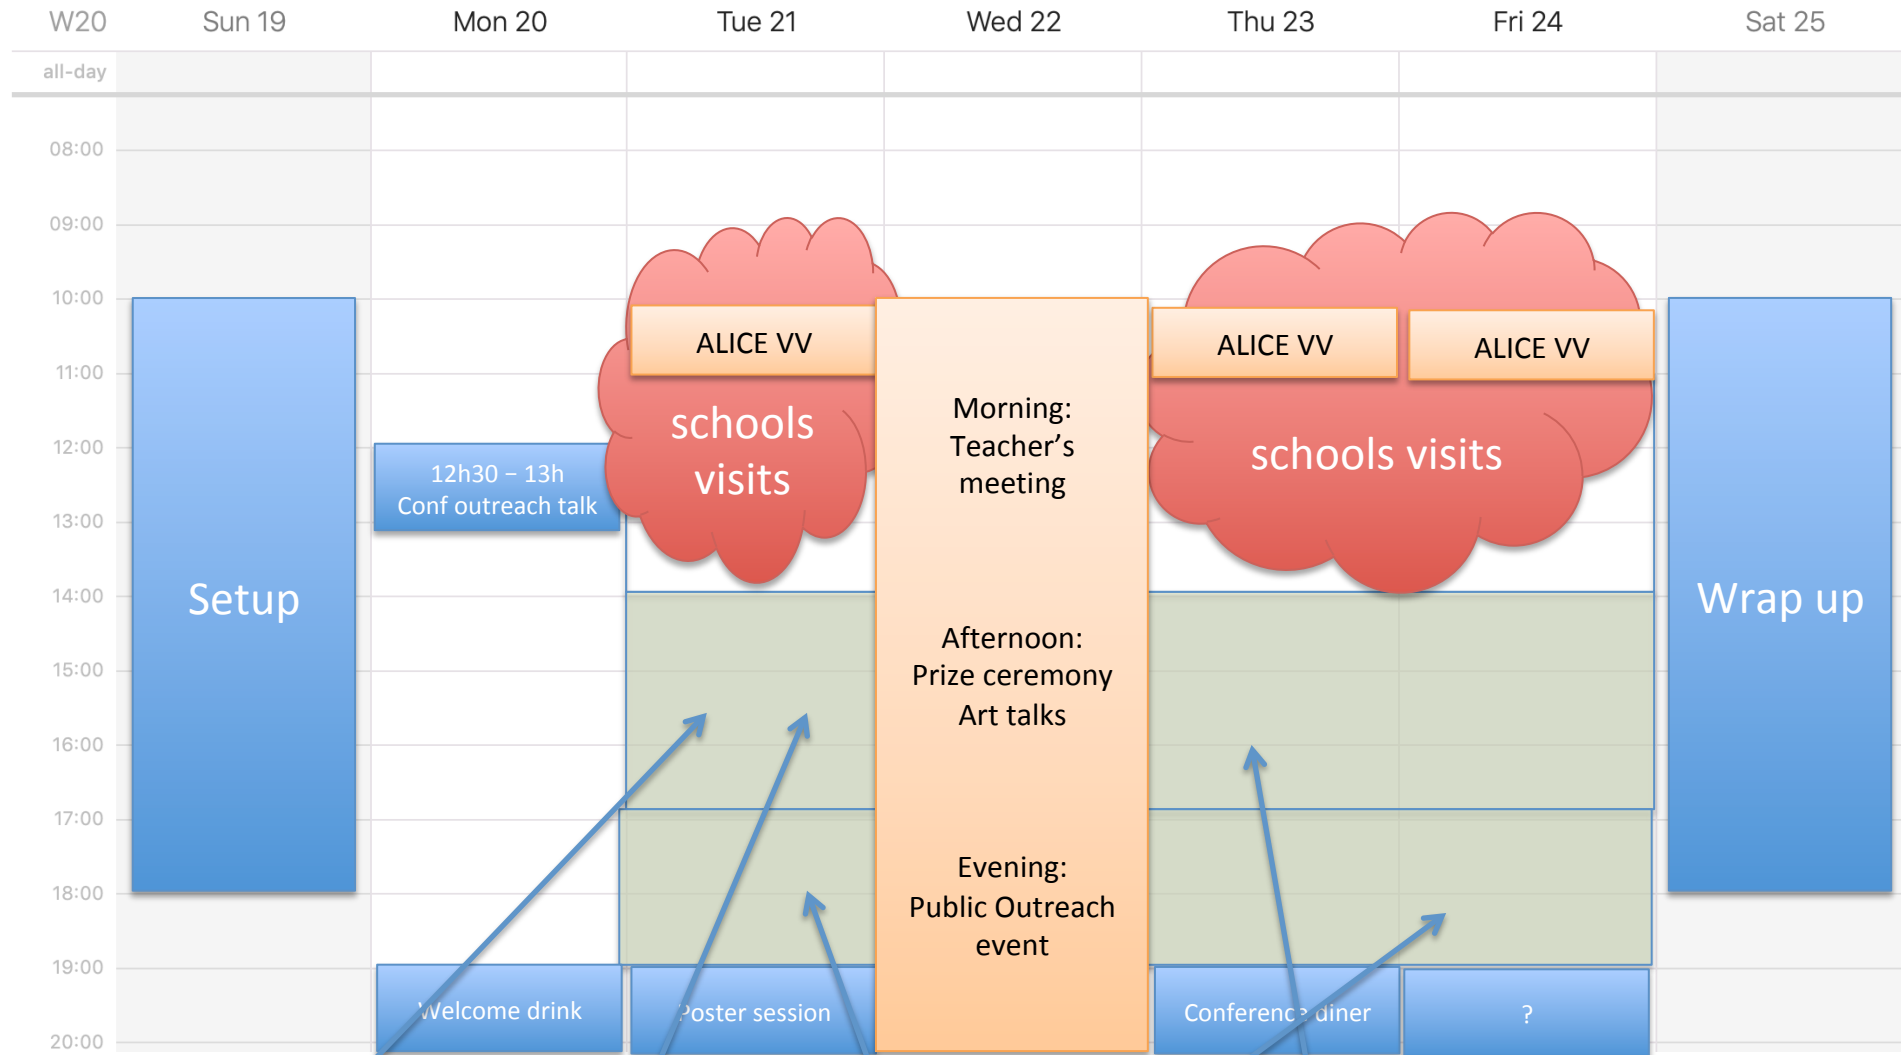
| W20 | Sun 19 | Mon 20 | Tue 21 | Wed 22 | Thu 23 | Fri 24 | Sat 25 |
|---|---|---|---|---|---|---|---|

all-day

08:00
09:00
10:00
11:00
12:00
13:00
14:00
15:00
16:00
17:00
18:00
19:00
20:00

Setup

12h30 – 13h
Conf outreach talk

Welcome drink

ALICE VV

schools visits

Poster session

Morning:
Teacher's meeting

Afternoon:
Prize ceremony
Art talks

Evening:
Public Outreach event

ALICE VV

ALICE VV

schools visits

Conferenc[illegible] diner

?

Wrap up